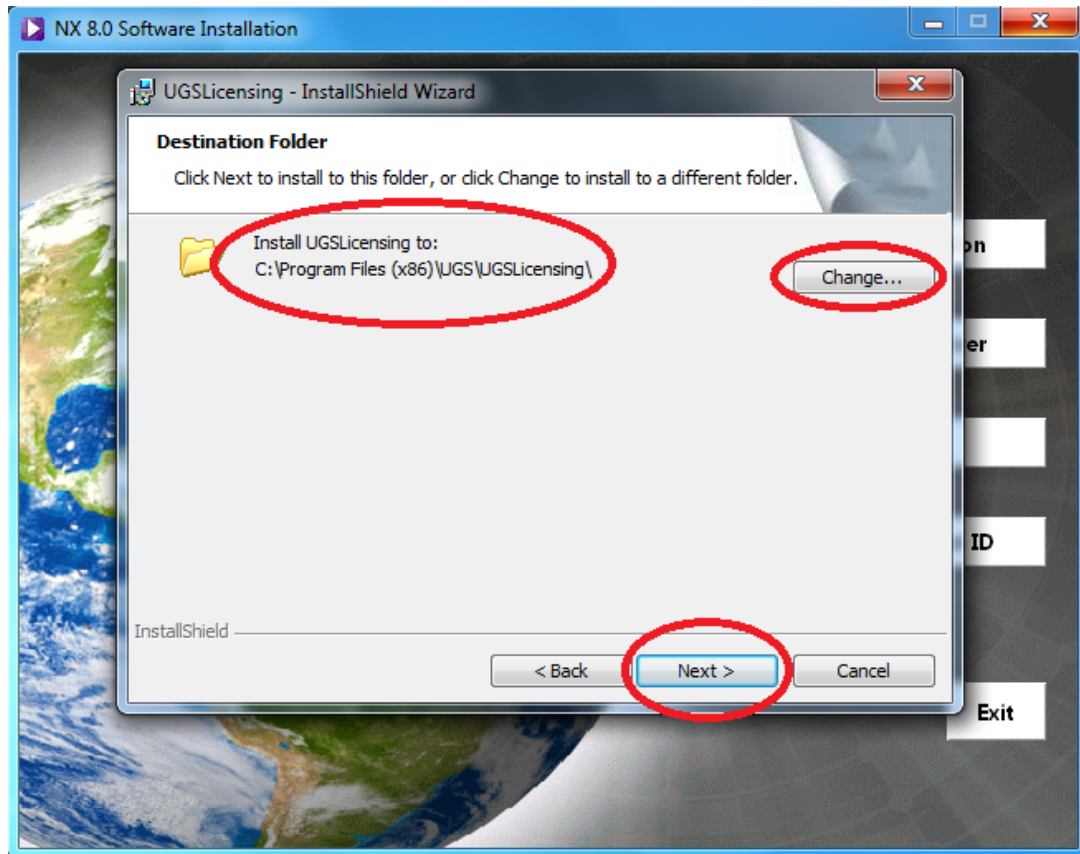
NX 8.0 Software Installation

UGSLicensing - InstallShield Wizard

Destination Folder

Click Next to install to this folder, or click Change to install to a different folder.

Install UGSLicensing to:
C:\Program Files (x86)\UGS\UGSLicensing\

Change...

on

er

ID

InstallShield

< Back

Next >

Cancel

Exit